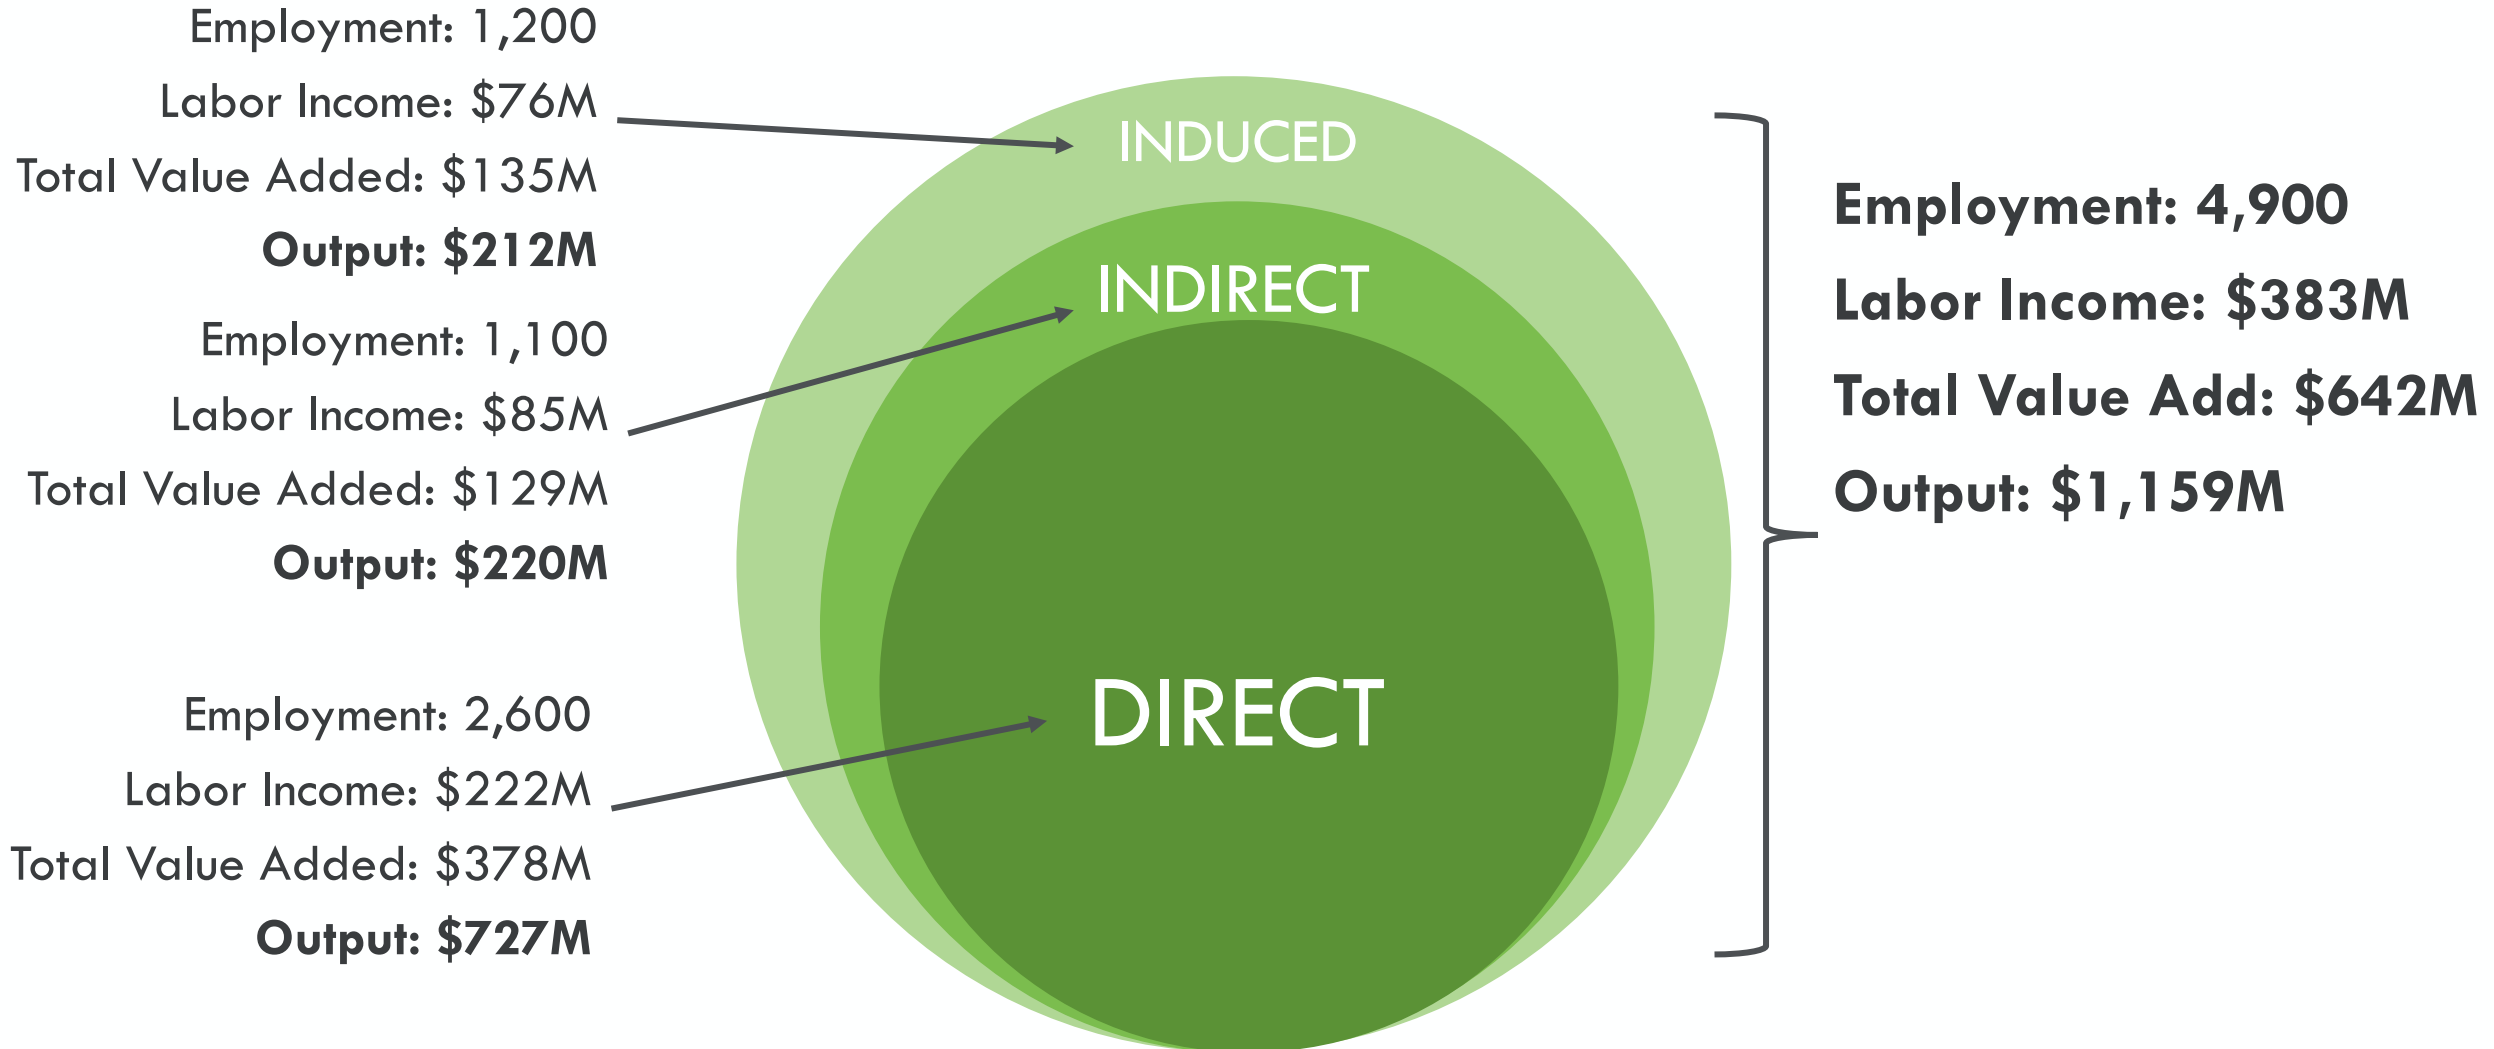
Employment: 1,200

Labor Income: $76M

Total Value Added: $135M

**Output: $212M**

INDUCED

Employment: 1,100

Labor Income: $85M

Total Value Added: $129M

**Output: $220M**

INDIRECT

Employment: 2,600

Labor Income: $222M

Total Value Added: $378M

**Output: $727M**

DIRECT

**Employment: 4,900**

**Labor Income: $383M**

**Total Value Add: $642M**

**Output: $1,159M**